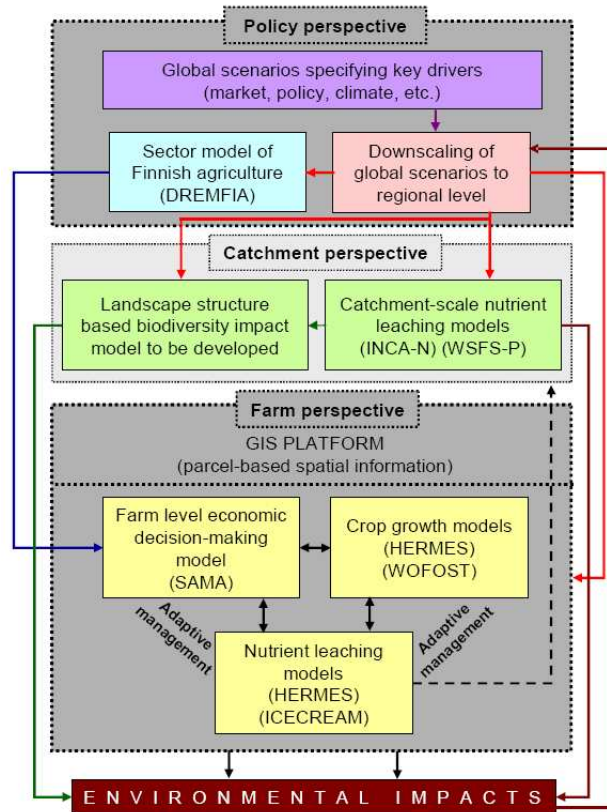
Policy perspective

Global scenarios specifying key drivers (market, policy, climate, etc.)

Sector model of Finnish agriculture (DREMFIA)

Downscaling of global scenarios to regional level

Catchment perspective

Landscape structure based biodiversity impact model to be developed

Catchment-scale nutrient leaching models (INCA-N) (WSFS-P)

Farm perspective

GIS PLATFORM (parcel-based spatial information)

Farm level economic decision-making model (SAMA)

Crop growth models (HERMES) (WOFOST)

Adaptive management

Adaptive management

Nutrient leaching models (HERMES) (ICECREAM)

ENVIRONMENTAL IMPACTS